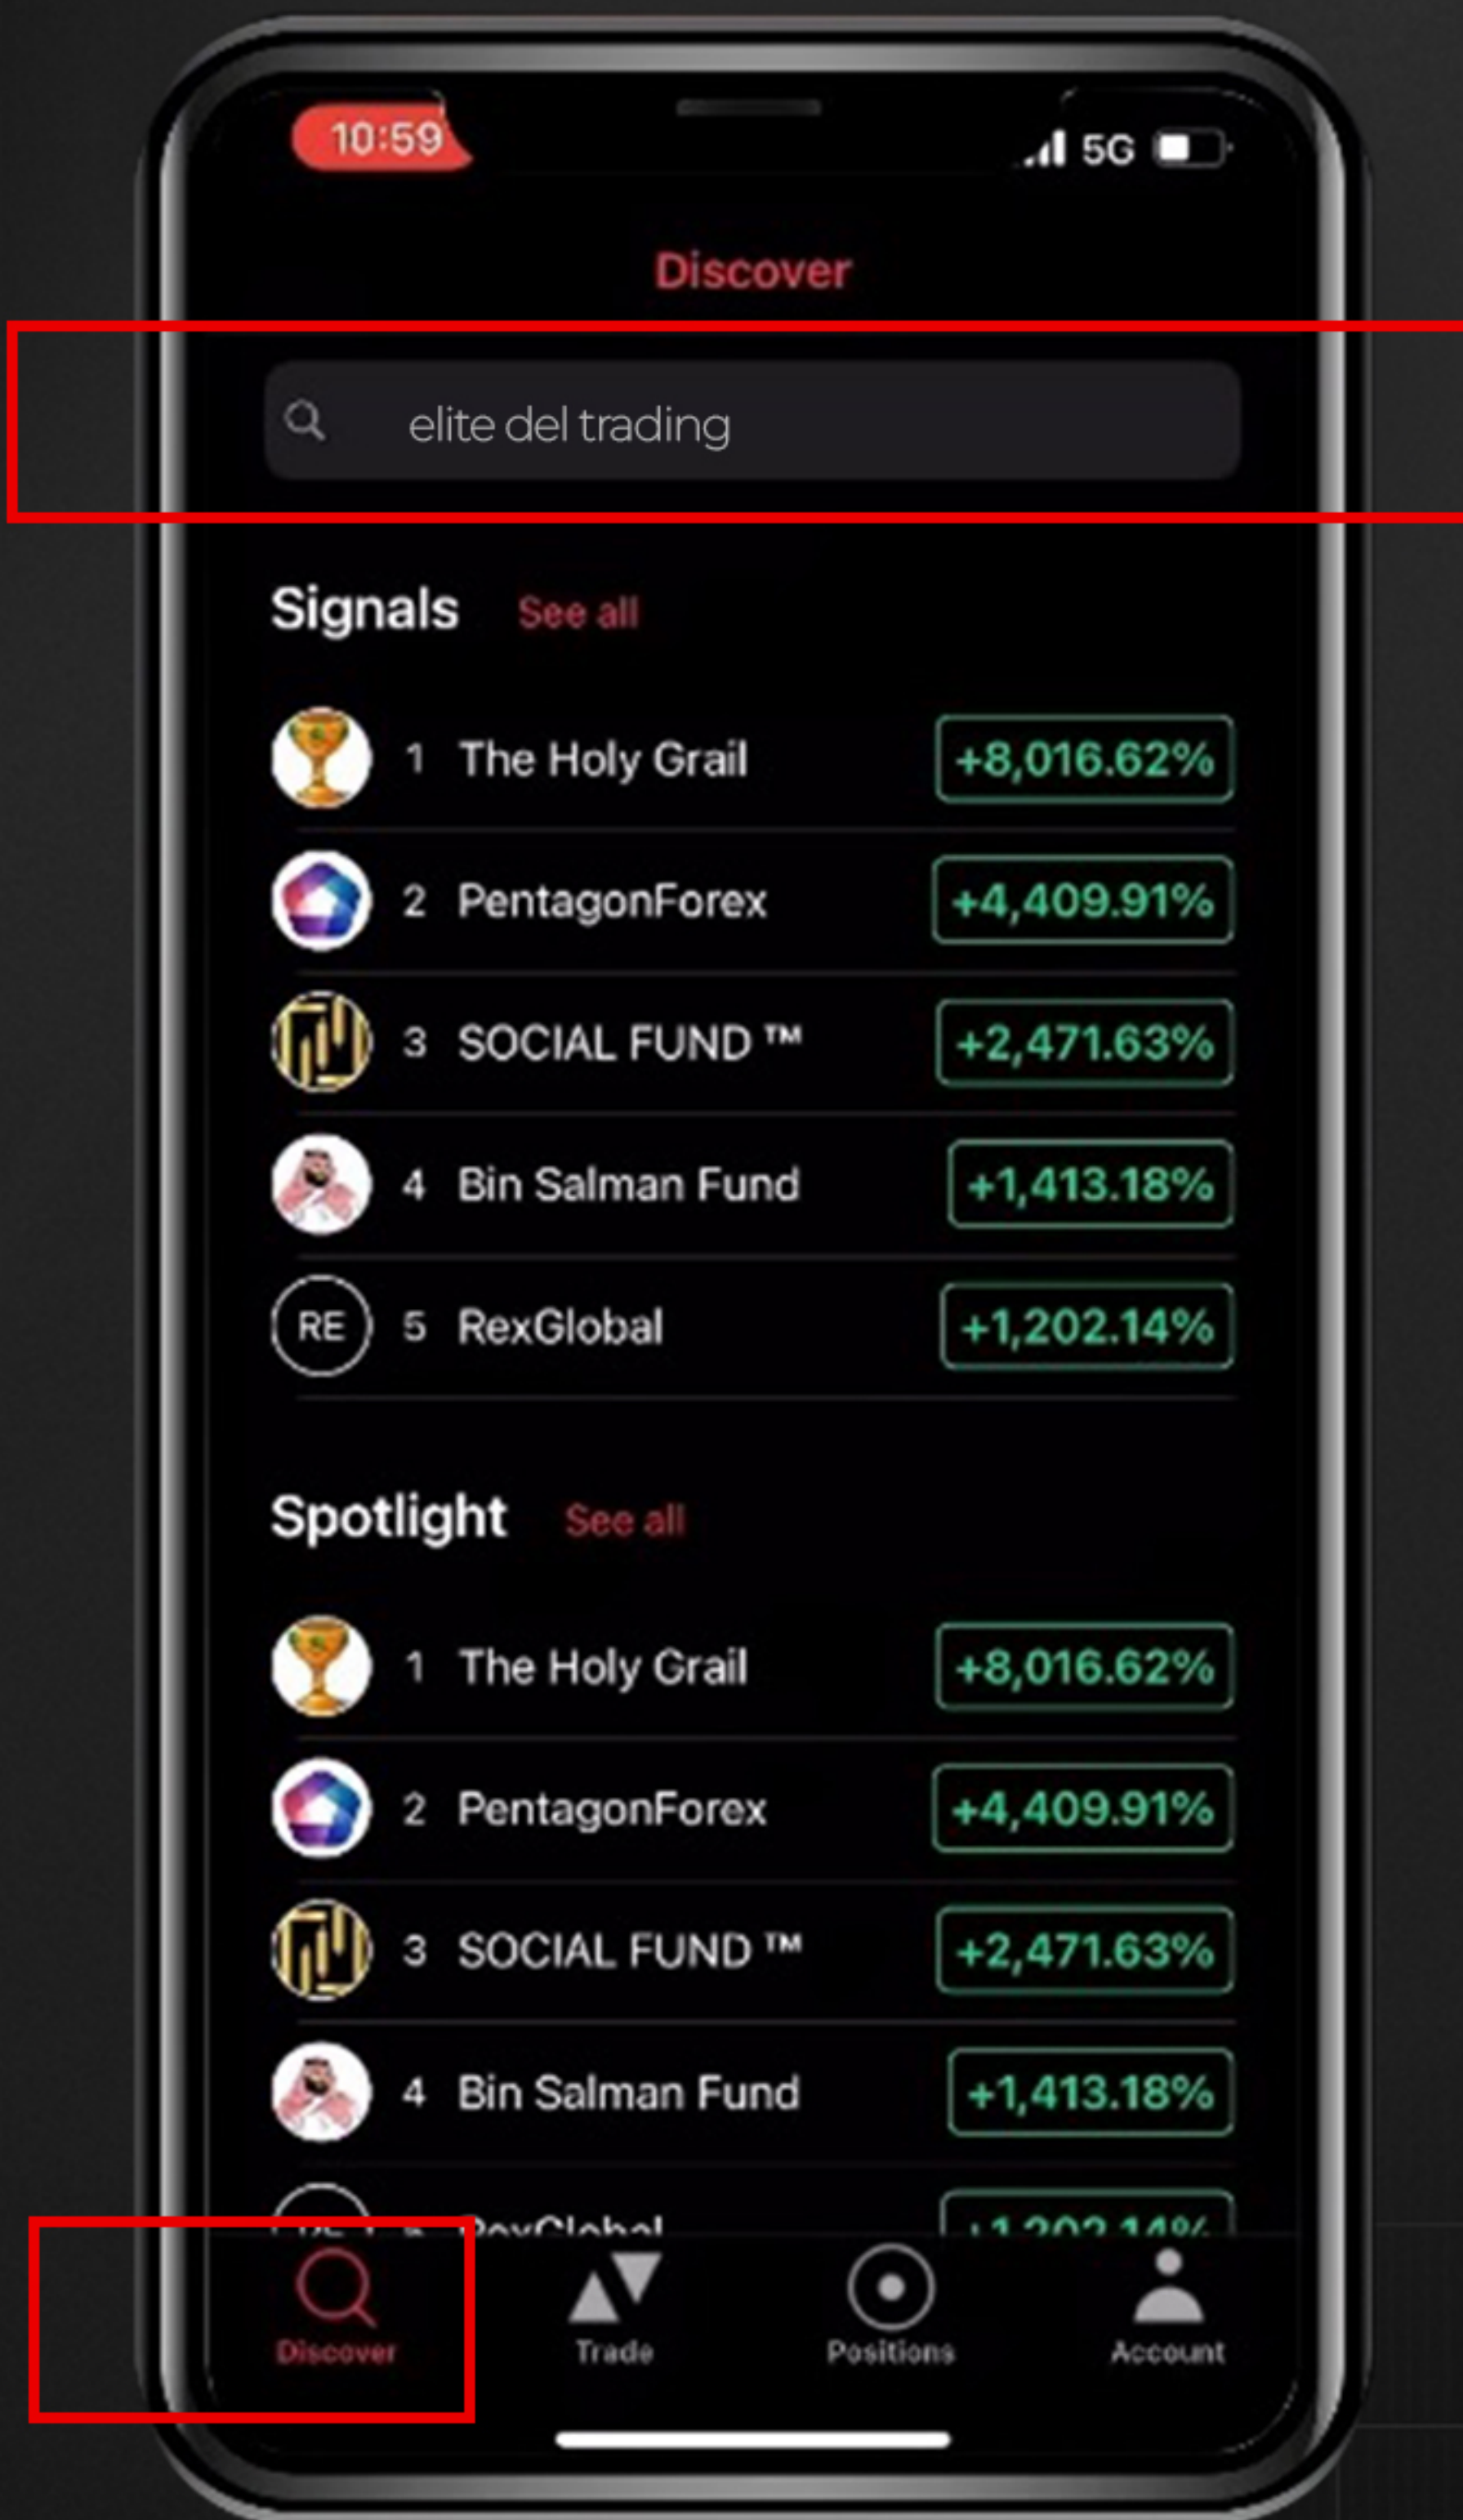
10:59
5G

Discover

elite del trading

Signals See all

RE

1 The Holy Grail +8,016.62%
2 PentagonForex +4,409.91%
3 SOCIAL FUND ™ +2,471.63%
4 Bin Salman Fund +1,413.18%
5 RexGlobal +1,202.14%

Spotlight See all

1 The Holy Grail +8,016.62%
2 PentagonForex +4,409.91%
3 SOCIAL FUND ™ +2,471.63%
4 Bin Salman Fund +1,413.18%
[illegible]

Discover Trade Positions Account